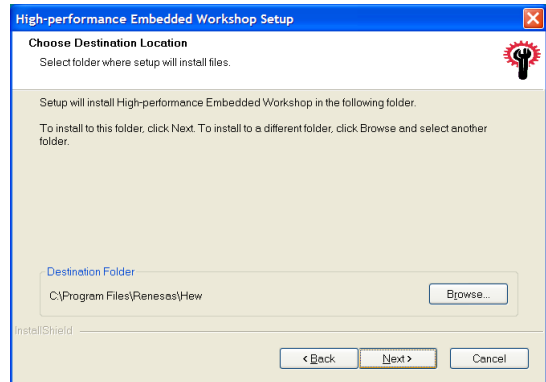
High-performance Embedded Workshop Setup

Choose Destination Location
Select folder where setup will install files.

Setup will install High-performance Embedded Workshop in the following folder.

To install to this folder, click Next. To install to a different folder, click Browse and select another folder.

Destination Folder
C:\Program Files\Renesas\Hew
Browse...

InstallShield

< Back
Next >
Cancel